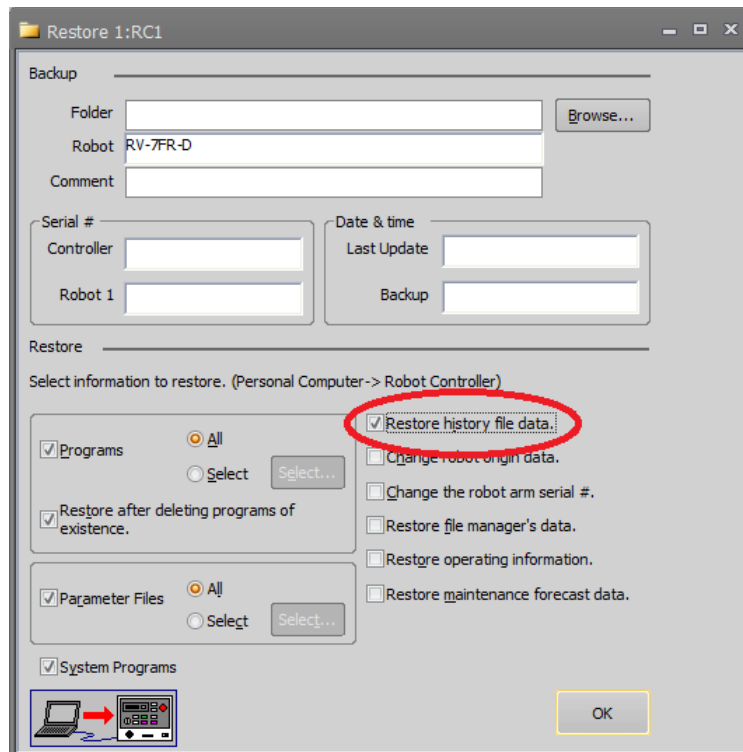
Restore 1:RC1

Backup

Folder

Browse...

Robot RV-7FR-D

Comment

Serial #

Controller

Robot 1

Date & time

Last Update

Backup

Restore

Select information to restore. (Personal Computer-> Robot Controller)

Programs

All

Select

Select...

Restore after deleting programs of existence.

Parameter Files

All

Select

Select...

System Programs

Restore history file data.

Change robot origin data.

Change the robot arm serial #.

Restore file manager's data.

Restore operating information.

Restore maintenance forecast data.

OK